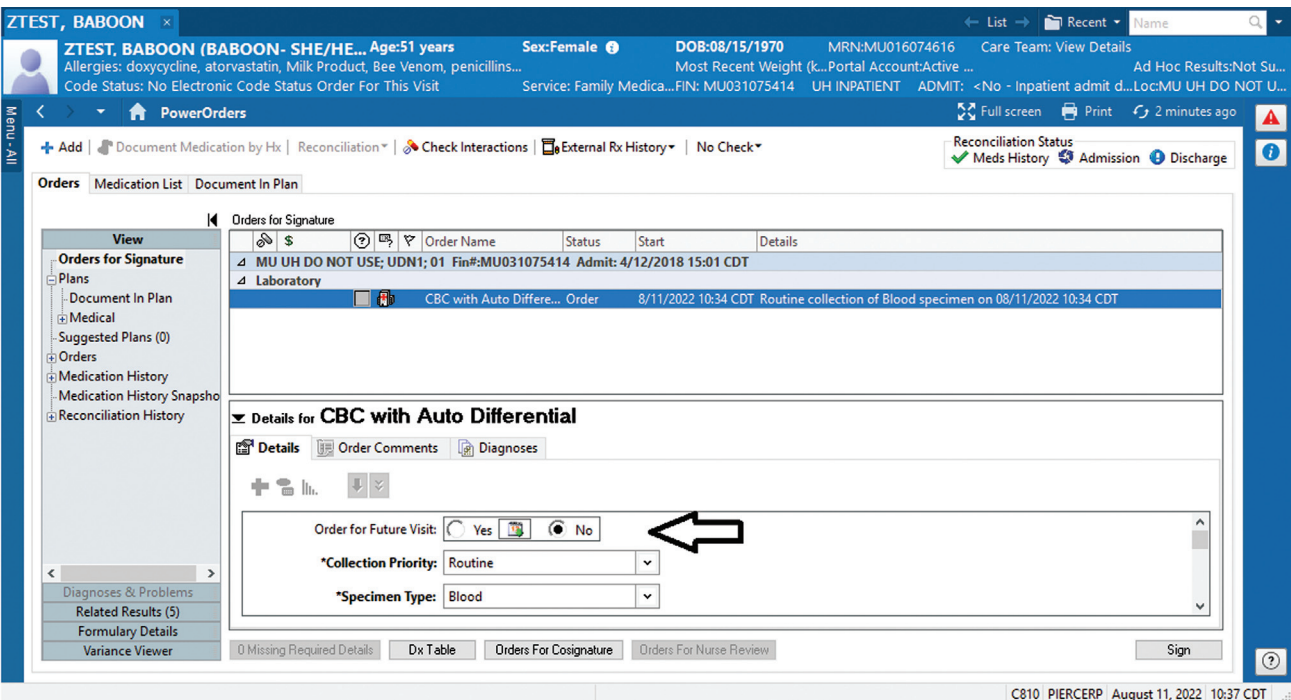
ZTEST, BABOON ×
← List → Recent ▾ Name

ZTEST, BABOON (BABOON- SHE/HE... Age:51 years Sex:Female DOB:08/15/1970 MRN:MU016074616 Care Team: View Details
Allergies: doxycycline, atorvastatin, Milk Product, Bee Venom, penicillins... Most Recent Weight (k...Portal Account:Active ... Ad Hoc Results:Not Su...
Code Status: No Electronic Code Status Order For This Visit Service: Family Medica...FIN: MU031075414 UH INPATIENT ADMIT: <No - Inpatient admit d...Loc:MU UH DO NOT U...

Menu - All

PowerOrders
Full screen Print 2 minutes ago

+ Add | Document Medication by Hx | Reconciliation ▾ | Check Interactions | External Rx History ▾ | No Check ▾
Reconciliation Status
Meds History Admission Discharge

Orders Medication List Document In Plan

Orders for Signature

View
Orders for Signature
Plans
Document In Plan
Medical
Suggested Plans (0)
Orders
Medication History
Medication History Snapsho
Reconciliation History

Diagnoses & Problems
Related Results (5)
Formulary Details
Variance Viewer

| | $ | | | | Order Name | Status | Start | Details |
|---|---|---|---|---|---|---|---|---|
| MU UH DO NOT USE; UDN1; 01 Fin#:MU031075414 Admit: 4/12/2018 15:01 CDT | | | | | | | | |
| Laboratory | | | | | | | | |
| | | | | | CBC with Auto Differe... | Order | 8/11/2022 10:34 CDT | Routine collection of Blood specimen on 08/11/2022 10:34 CDT |

Details for CBC with Auto Differential

Details Order Comments Diagnoses

Order for Future Visit: Yes No
*Collection Priority: Routine
*Specimen Type: Blood

0 Missing Required Details Dx Table Orders For Cosignature Orders For Nurse Review Sign

C810 PIERCERP August 11, 2022 10:37 CDT